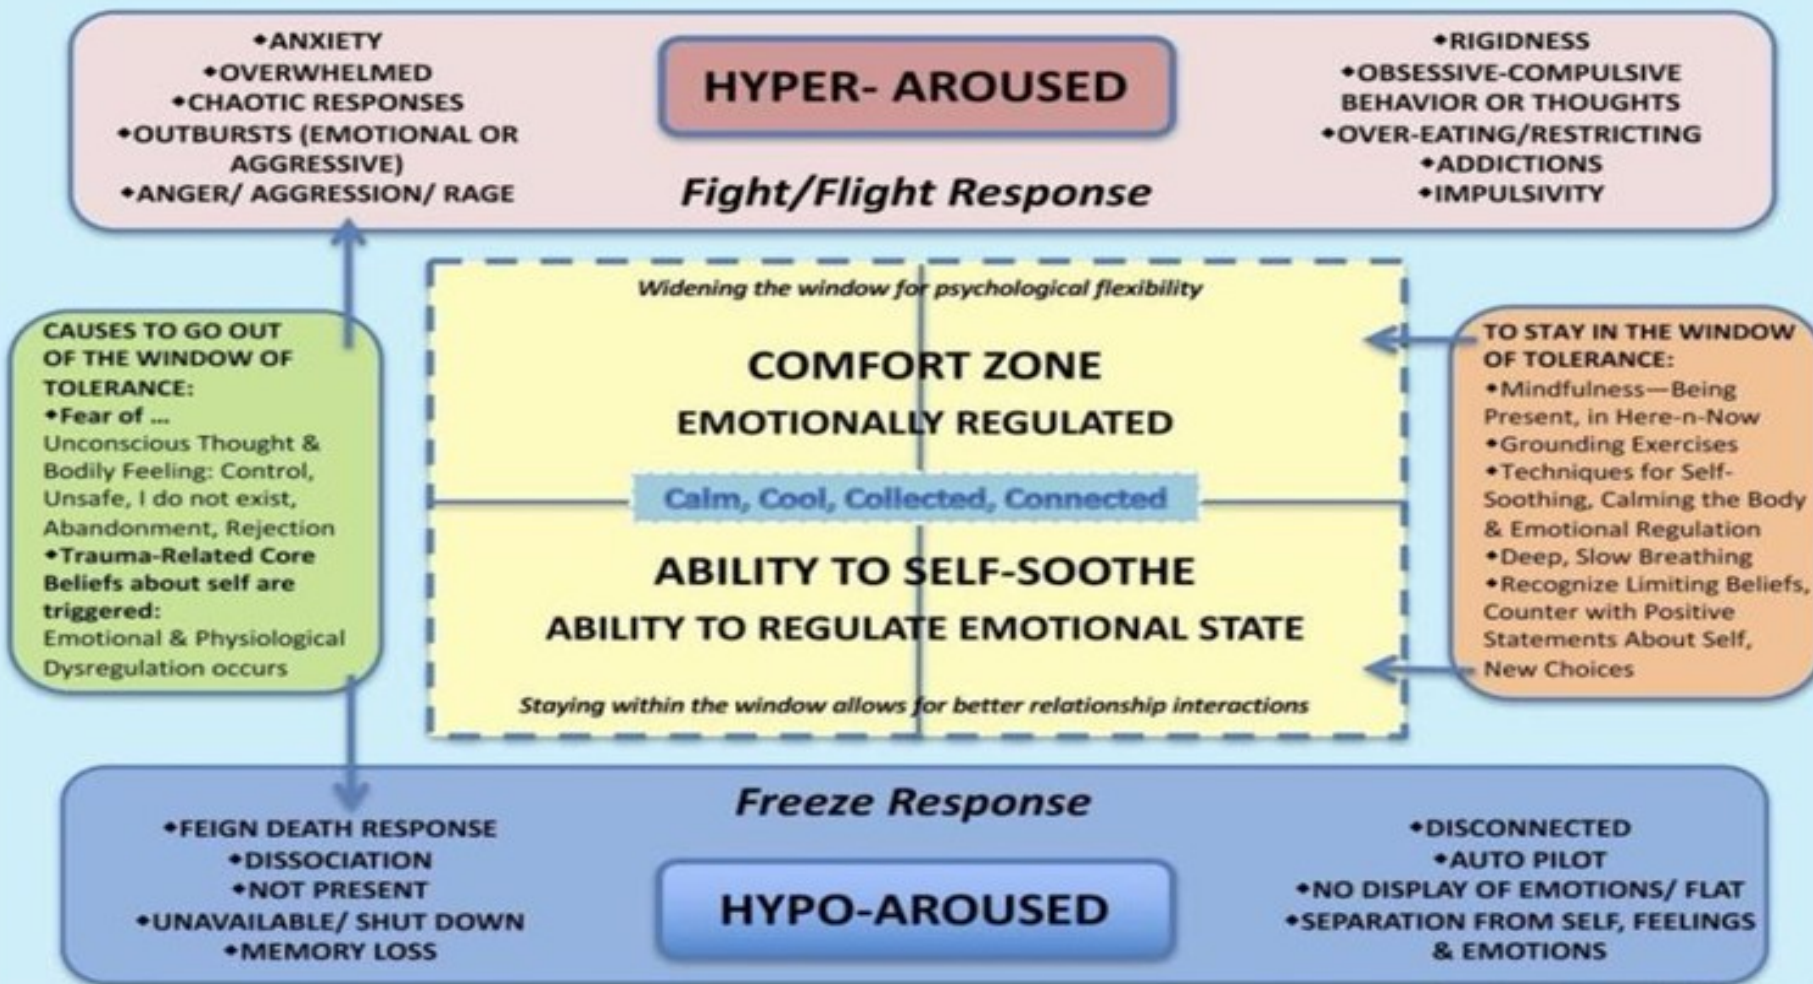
•ANXIETY
•OVERWHELMED
•CHAOTIC RESPONSES
•OUTBURSTS (EMOTIONAL OR AGGRESSIVE)
•ANGER/ AGGRESSION/ RAGE

HYPER- AROUSED

Fight/Flight Response

•RIGIDNESS
•OBSESSIVE-COMPULSIVE BEHAVIOR OR THOUGHTS
•OVER-EATING/RESTRICTING
•ADDICTIONS
•IMPULSIVITY

CAUSES TO GO OUT OF THE WINDOW OF TOLERANCE:
•Fear of ...
Unconscious Thought & Bodily Feeling: Control, Unsafe, I do not exist, Abandonment, Rejection
•Trauma-Related Core Beliefs about self are triggered:
Emotional & Physiological Dysregulation occurs

Widening the window for psychological flexibility

COMFORT ZONE
EMOTIONALLY REGULATED

Calm, Cool, Collected, Connected

ABILITY TO SELF-SOOTHE
ABILITY TO REGULATE EMOTIONAL STATE

Staying within the window allows for better relationship interactions

TO STAY IN THE WINDOW OF TOLERANCE:
•Mindfulness—Being Present, in Here-n-Now
•Grounding Exercises
•Techniques for Self-Soothing, Calming the Body & Emotional Regulation
•Deep, Slow Breathing
•Recognize Limiting Beliefs, Counter with Positive Statements About Self, New Choices

Freeze Response

•FEIGN DEATH RESPONSE
•DISSOCIATION
•NOT PRESENT
•UNAVAILABLE/ SHUT DOWN
•MEMORY LOSS

HYPO-AROUSED

•DISCONNECTED
•AUTO PILOT
•NO DISPLAY OF EMOTIONS/ FLAT
•SEPARATION FROM SELF, FEELINGS & EMOTIONS